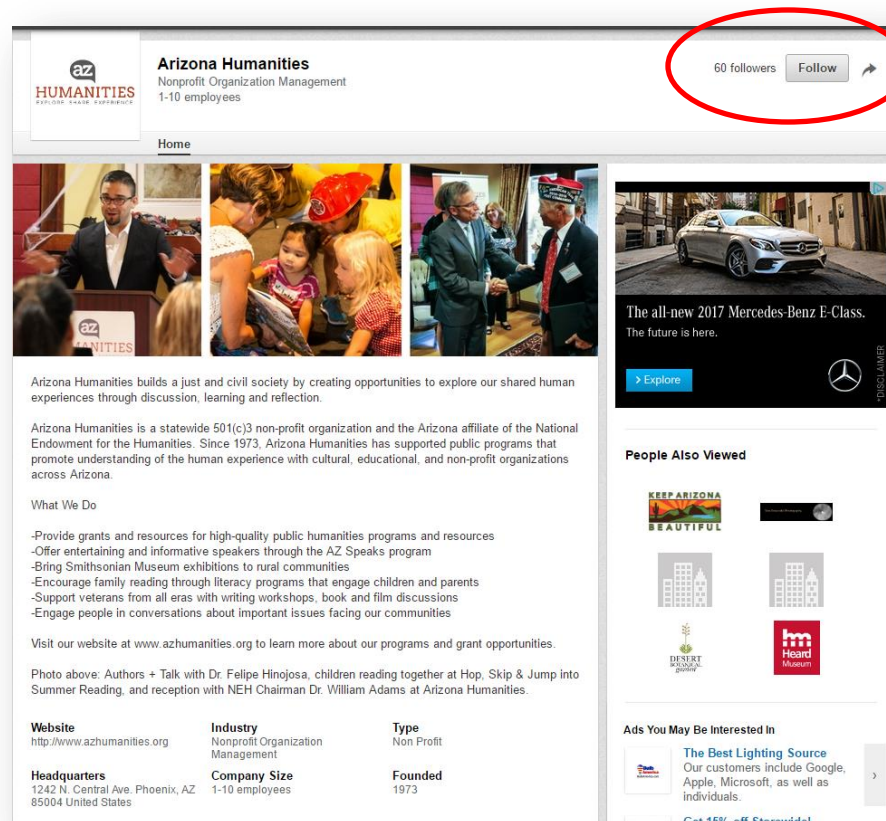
az
HUMANITIES
EXPLORE SHARE EXPERIENCE

Arizona Humanities
Nonprofit Organization Management
1-10 employees

60 followers Follow

Home

az
HUMANITIES

Arizona Humanities builds a just and civil society by creating opportunities to explore our shared human experiences through discussion, learning and reflection.

Arizona Humanities is a statewide 501(c)3 non-profit organization and the Arizona affiliate of the National Endowment for the Humanities. Since 1973, Arizona Humanities has supported public programs that promote understanding of the human experience with cultural, educational, and non-profit organizations across Arizona.

What We Do

-Provide grants and resources for high-quality public humanities programs and resources
-Offer entertaining and informative speakers through the AZ Speaks program
-Bring Smithsonian Museum exhibitions to rural communities
-Encourage family reading through literacy programs that engage children and parents
-Support veterans from all eras with writing workshops, book and film discussions
-Engage people in conversations about important issues facing our communities

Visit our website at www.azhumanities.org to learn more about our programs and grant opportunities.

Photo above: Authors + Talk with Dr. Felipe Hinojosa, children reading together at Hop, Skip & Jump into Summer Reading, and reception with NEH Chairman Dr. William Adams at Arizona Humanities.

| Website | Industry | Type |
|---|---|---|
| http://www.azhumanities.org | Nonprofit Organization Management | Non Profit |
| Headquarters | Company Size | Founded |
| 1242 N. Central Ave. Phoenix, AZ 85004 United States | 1-10 employees | 1973 |

The all-new 2017 Mercedes-Benz E-Class.
The future is here.
Explore
*DISCLAIMER

People Also Viewed

KEEP ARIZONA BEAUTIFUL

DESERT BOTANICAL GARDEN

Heard Museum

Ads You May Be Interested In

The Best Lighting Source
Our customers include Google, Apple, Microsoft, as well as individuals.

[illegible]